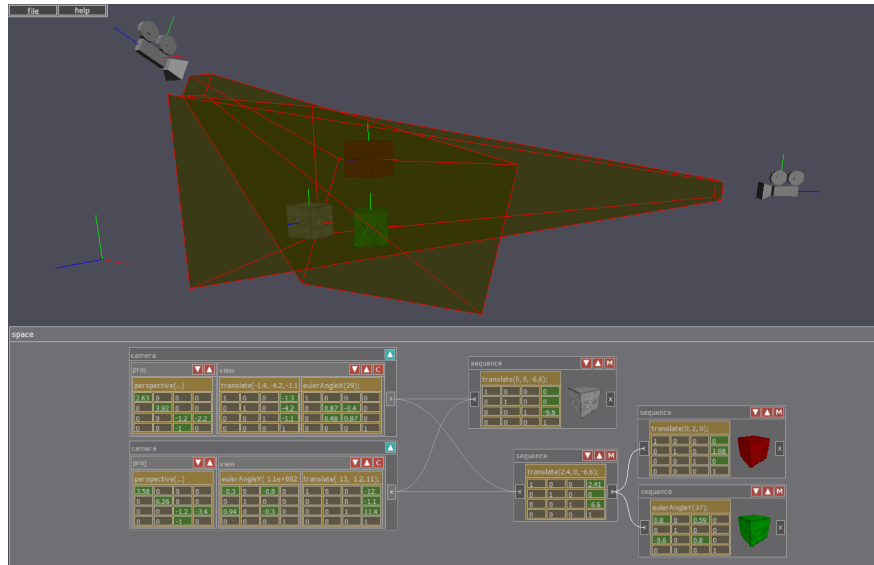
file help

space

camera

proj

perspective(...)

| 2.63 | 0 | 0 | 0 |
|---|---|---|---|
| 0 | 3.92 | 0 | 0 |
| 0 | 0 | -1.2 | -2.2 |
| 0 | 0 | -1 | 0 |

view

translate(-1.4, -4.2, -1.1

| 1 | 0 | 0 | -1.3 |
|---|---|---|---|
| 0 | 1 | 0 | -4.2 |
| 0 | 0 | 1 | -1.1 |
| 0 | 0 | 0 | 1 |

eulerAngleX(29);

| 1 | 0 | 0 | 0 |
|---|---|---|---|
| 0 | 0.87 | -0.4 | 0 |
| 0 | 0.48 | 0.87 | 0 |
| 0 | 0 | 0 | 1 |

x

camera

proj

perspective(...)

| 3.58 | 0 | 0 | 0 |
|---|---|---|---|
| 0 | 0.26 | 0 | 0 |
| 0 | 0 | -1.2 | -3.4 |
| 0 | 0 | -1 | 0 |

view

eulerAngleY( 1.1e+002

| -0.3 | 0 | -0.9 | 0 |
|---|---|---|---|
| 0 | 1 | 0 | 0 |
| 0.94 | 0 | -0.3 | 0 |
| 0 | 0 | 0 | 1 |

translate( 13, 1.2, 11);

| 1 | 0 | 0 | -12 |
|---|---|---|---|
| 0 | 1 | 0 | -1.1 |
| 0 | 0 | 1 | -11.4 |
| 0 | 0 | 0 | 1 |

x

sequence M

translate(0, 0, -6.6);

| 1 | 0 | 0 | 0 |
|---|---|---|---|
| 0 | 1 | 0 | 0 |
| 0 | 0 | 1 | -6.6 |
| 0 | 0 | 0 | 1 |

x

sequence M

translate(2.4, 0, -6.6);

| 1 | 0 | 0 | 2.41 |
|---|---|---|---|
| 0 | 1 | 0 | 0 |
| 0 | 0 | 1 | -6.6 |
| 0 | 0 | 0 | 1 |

x

sequence M

translate(0, 2, 0);

| 1 | 0 | 0 | 0 |
|---|---|---|---|
| 0 | 1 | 0 | 1.98 |
| 0 | 0 | 1 | 0 |
| 0 | 0 | 0 | 1 |

x

sequence M

eulerAngleY(37);

| 0.8 | 0 | 0.59 | 0 |
|---|---|---|---|
| 0 | 1 | 0 | 0 |
| -0.6 | 0 | 0.8 | 0 |
| 0 | 0 | 0 | 1 |

x